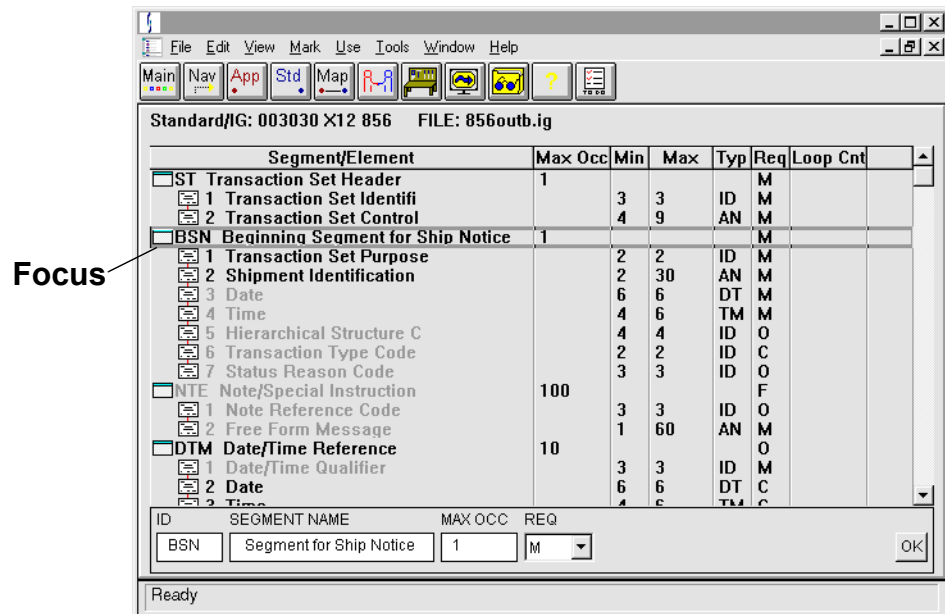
File Edit View Mark Use Tools Window Help

Main Nav App Std Map

Standard/IG: 003030 X12 856 FILE: 856outb.ig

| Segment/Element | Max Occ | Min | Max | Typ | Req | Loop Cnt |
|---|---|---|---|---|---|---|
| ST Transaction Set Header | 1 | | | | M | |
| 1 Transaction Set Identifi | | 3 | 3 | ID | M | |
| 2 Transaction Set Control | | 4 | 9 | AN | M | |
| BSN Beginning Segment for Ship Notice | 1 | | | | M | |
| 1 Transaction Set Purpose | | 2 | 2 | ID | M | |
| 2 Shipment Identification | | 2 | 30 | AN | M | |
| 3 Date | | 6 | 6 | DT | M | |
| 4 Time | | 4 | 6 | TM | M | |
| 5 Hierarchical Structure C | | 4 | 4 | ID | O | |
| 6 Transaction Type Code | | 2 | 2 | ID | C | |
| 7 Status Reason Code | | 3 | 3 | ID | O | |
| NTE Note/Special Instruction | 100 | | | | F | |
| 1 Note Reference Code | | 3 | 3 | ID | O | |
| 2 Free Form Message | | 1 | 60 | AN | M | |
| DTM Date/Time Reference | 10 | | | | O | |
| 1 Date/Time Qualifier | | 3 | 3 | ID | M | |
| 2 Date | | 6 | 6 | DT | C | |
| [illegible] | | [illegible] | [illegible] | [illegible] | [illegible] | |

Focus

ID SEGMENT NAME MAX OCC REQ
BSN Segment for Ship Notice 1 M OK

Ready